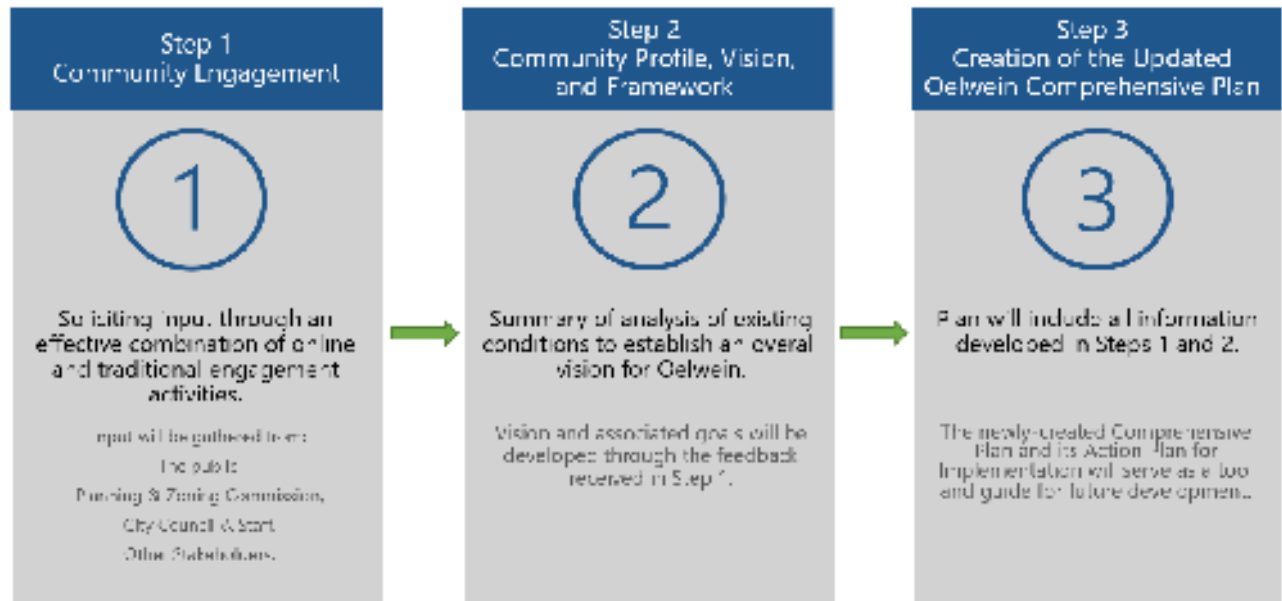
Step 1
Community Engagement

1

Soliciting input through an effective combination of online and traditional engagement activities.

Input will be gathered from:
The public
Planning & Zoning Commission,
City Council & Staff
Other Stakeholders.

Step 2
Community Profile, Vision, and Framework

2

Summary of analysis of existing conditions to establish an overall vision for Oelwein.

Vision and associated goals will be developed through the feedback received in Step 1.

Step 3
Creation of the Updated Oelwein Comprehensive Plan

3

Plan will include all information developed in Steps 1 and 2.

The newly-created Comprehensive Plan and its Action Plan for Implementation will serve as a tool and guide for future development.